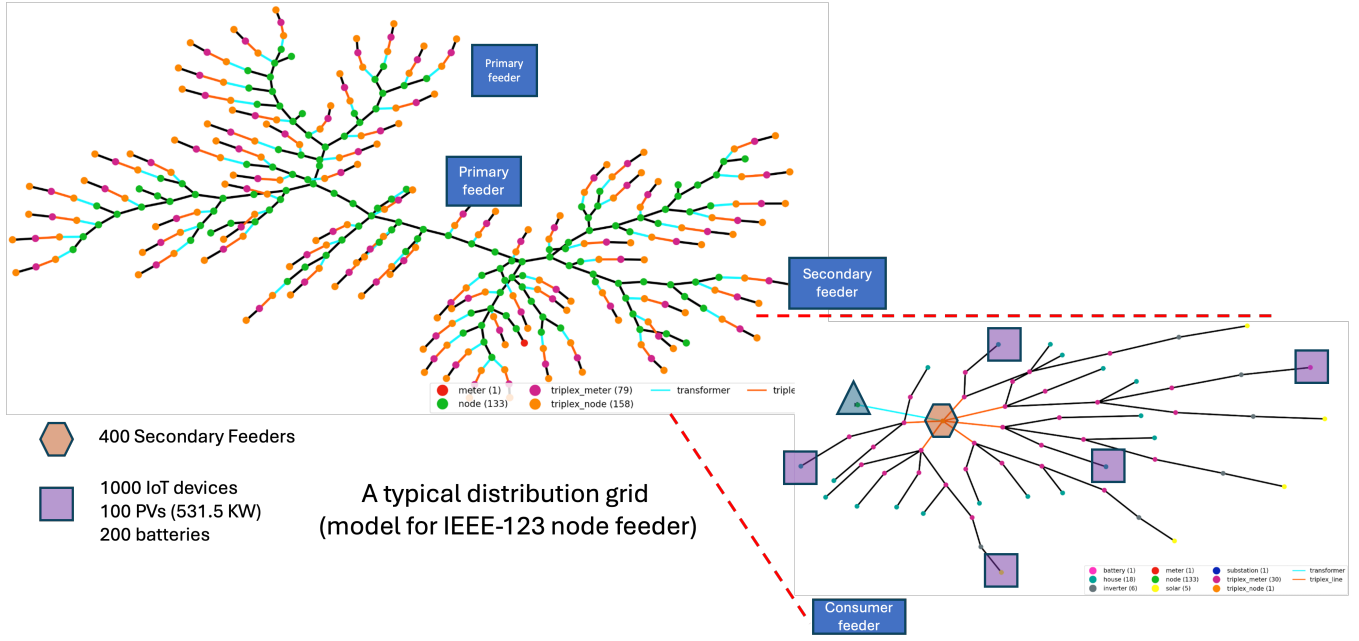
Primary feeder

Primary feeder

Secondary feeder

meter (1)
node (133)
triplex_meter (79)
triplex_node (158)
transformer
triplex

400 Secondary Feeders

1000 IoT devices
100 PVs (531.5 KW)
200 batteries

A typical distribution grid
(model for IEEE-123 node feeder)

battery (1)
house (18)
inverter (6)
meter (1)
node (133)
solar (5)
substation (1)
triplex_meter (30)
triplex_node (1)
transformer
triplex_line

Consumer feeder